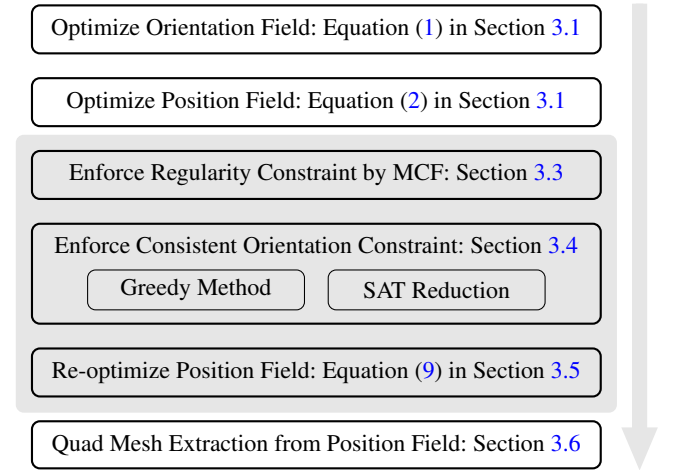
Optimize Orientation Field: Equation (1) in Section 3.1

Optimize Position Field: Equation (2) in Section 3.1

Enforce Regularity Constraint by MCF: Section 3.3

Enforce Consistent Orientation Constraint: Section 3.4

Greedy Method

SAT Reduction

Re-optimize Position Field: Equation (9) in Section 3.5

Quad Mesh Extraction from Position Field: Section 3.6